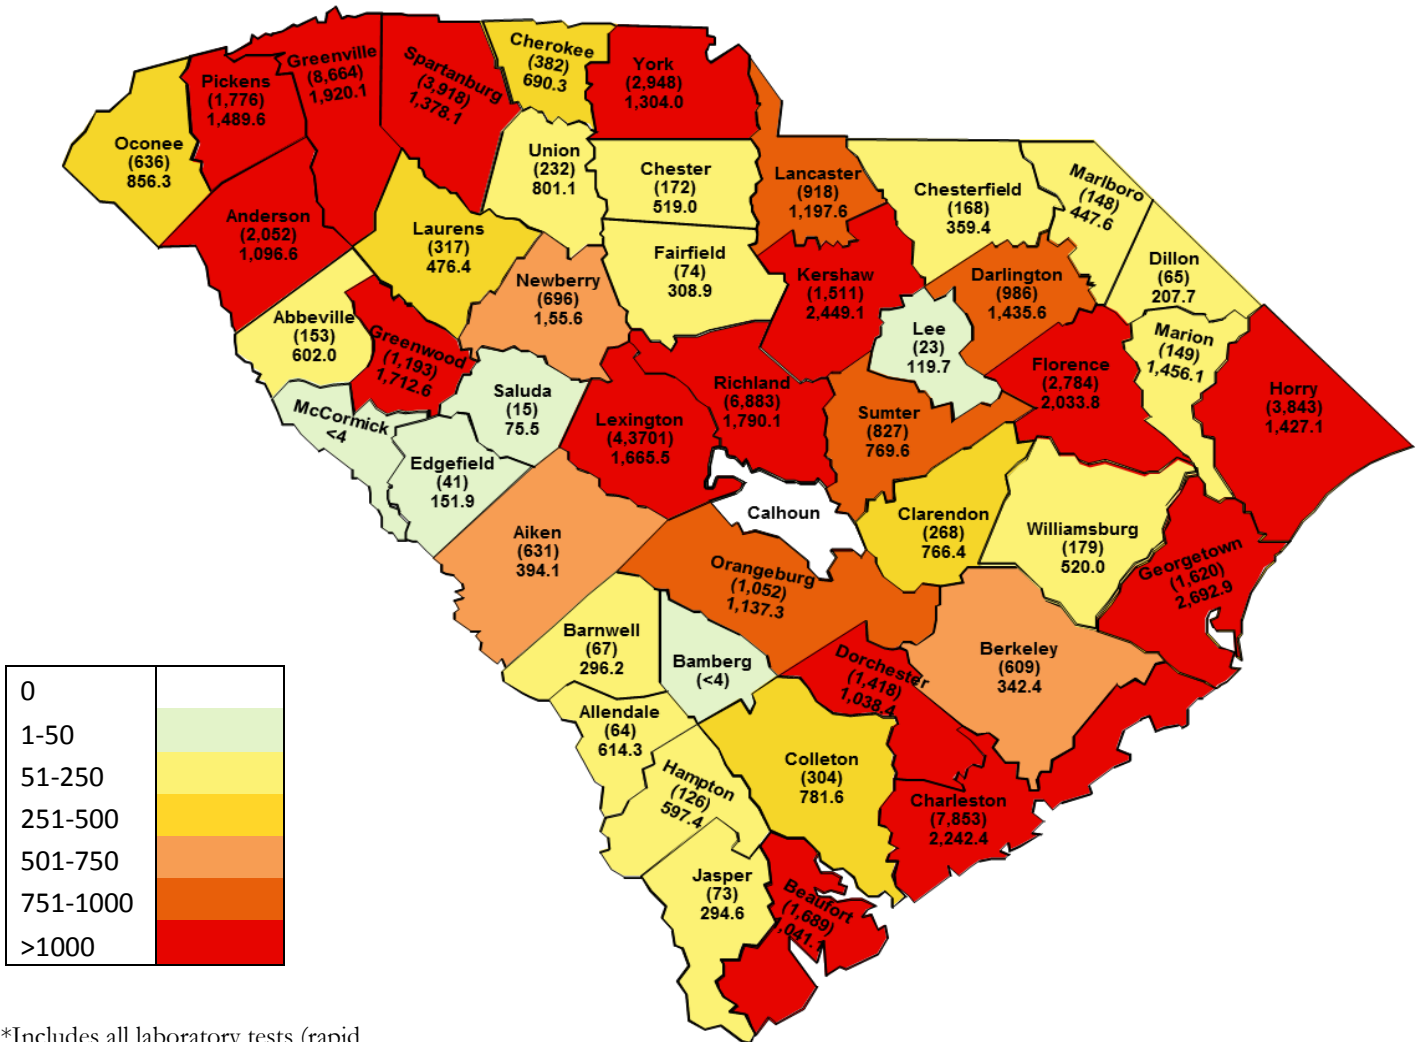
Cherokee
(382)
690.3

York
(2,948)
1,304.0

Greenville
(8,664)
1,920.1

Spartanburg
(3,918)
1,378.1

Pickens
(1,776)
1,489.6

Oconee
(636)
856.3

Union
(232)
801.1

Chester
(172)
519.0

Lancaster
(918)
1,197.6

Chesterfield
(168)
359.4

Marlboro
(148)
447.6

Anderson
(2,052)
1,096.6

Laurens
(317)
476.4

Fairfield
(74)
308.9

Kershaw
(1,511)
2,449.1

Darlington
(986)
1,435.6

Dillon
(65)
207.7

Newberry
(696)
1,55.6

Abbeville
(153)
602.0

Greenwood
(1,193)
1,712.6

Lee
(23)
119.7

Marion
(149)
1,456.1

Florence
(2,784)
2,033.8

Richland
(6,883)
1,790.1

Saluda
(15)
75.5

McCormick
<4

Lexington
(4,3701)
1,665.5

Sumter
(827)
769.6

Horry
(3,843)
1,427.1

Edgefield
(41)
151.9

Calhoun

Clarendon
(268)
766.4

Williamsburg
(179)
520.0

Aiken
(631)
394.1

Orangeburg
(1,052)
1,137.3

Georgetown
(1,620)
2,692.9

Barnwell
(67)
296.2

Bamberg
(<4)

Dorchester
(1,418)
1,038.4

Berkeley
(609)
342.4

Allendale
(64)
614.3

Colleton
(304)
781.6

Hampton
(126)
597.4

Charleston
(7,853)
2,242.4

Jasper
(73)
294.6

Beaufort
(1,689)
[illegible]041.1

| 0 | |
|---|---|
| 1-50 | |
| 51-250 | |
| 251-500 | |
| 501-750 | |
| 751-1000 | |
| >1000 | |

*Includes all laboratory tests (rapid